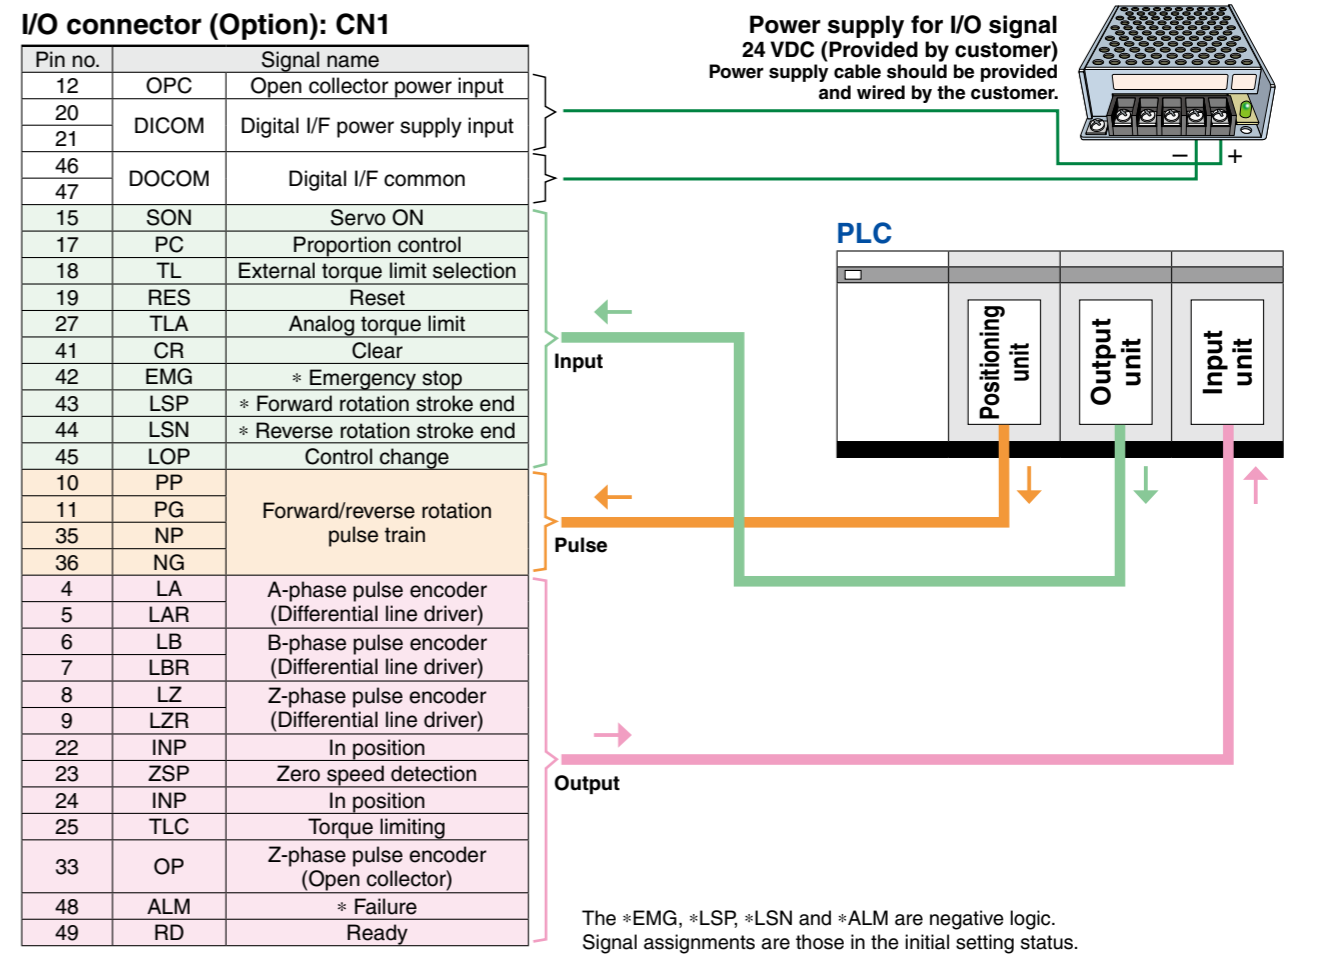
I/O connector (Option): CN1

| Pin no. | Signal name | |
|---|---|---|
| 12 | OPC | Open collector power input |
| 20, 21 | DICOM | Digital I/F power supply input |
| 46, 47 | DOCOM | Digital I/F common |
| 15 | SON | Servo ON |
| 17 | PC | Proportion control |
| 18 | TL | External torque limit selection |
| 19 | RES | Reset |
| 27 | TLA | Analog torque limit |
| 41 | CR | Clear |
| 42 | EMG | ∗ Emergency stop |
| 43 | LSP | ∗ Forward rotation stroke end |
| 44 | LSN | ∗ Reverse rotation stroke end |
| 45 | LOP | Control change |
| 10 | PP | Forward/reverse rotation pulse train |
| 11 | PG | |
| 35 | NP | |
| 36 | NG | |
| 4 | LA | A-phase pulse encoder (Differential line driver) |
| 5 | LAR | |
| 6 | LB | B-phase pulse encoder (Differential line driver) |
| 7 | LBR | |
| 8 | LZ | Z-phase pulse encoder (Differential line driver) |
| 9 | LZR | |
| 22 | INP | In position |
| 23 | ZSP | Zero speed detection |
| 24 | INP | In position |
| 25 | TLC | Torque limiting |
| 33 | OP | Z-phase pulse encoder (Open collector) |
| 48 | ALM | ∗ Failure |
| 49 | RD | Ready |

Power supply for I/O signal
24 VDC (Provided by customer)
Power supply cable should be provided and wired by the customer.

− +

PLC

Positioning unit
Output unit
Input unit

Input
Pulse
Output

The ∗EMG, ∗LSP, ∗LSN and ∗ALM are negative logic.
Signal assignments are those in the initial setting status.